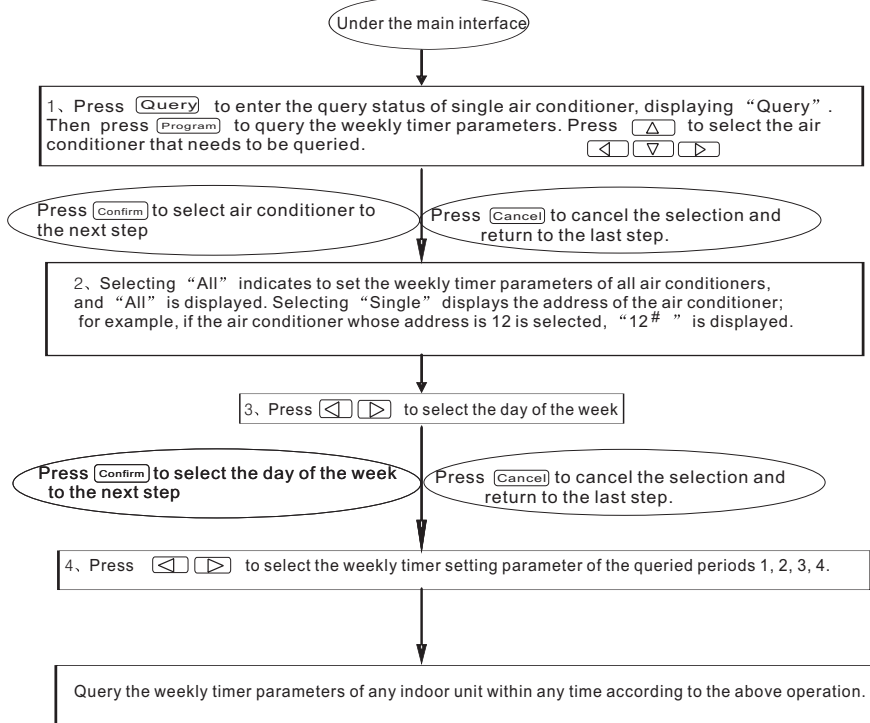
Under the main interface

1、Press Query to enter the query status of single air conditioner, displaying “Query”. Then press Program to query the weekly timer parameters. Press △ ◁ ▽ ▷ to select the air conditioner that needs to be queried.

Press Confirm to select air conditioner to the next step

Press Cancel to cancel the selection and return to the last step.

2、Selecting “All” indicates to set the weekly timer parameters of all air conditioners, and “All” is displayed. Selecting “Single” displays the address of the air conditioner; for example, if the air conditioner whose address is 12 is selected, “12$^{\#}$ ” is displayed.

3、Press ◁ ▷ to select the day of the week

Press Confirm to select the day of the week to the next step

Press Cancel to cancel the selection and return to the last step.

4、Press ◁ ▷ to select the weekly timer setting parameter of the queried periods 1, 2, 3, 4.

Query the weekly timer parameters of any indoor unit within any time according to the above operation.